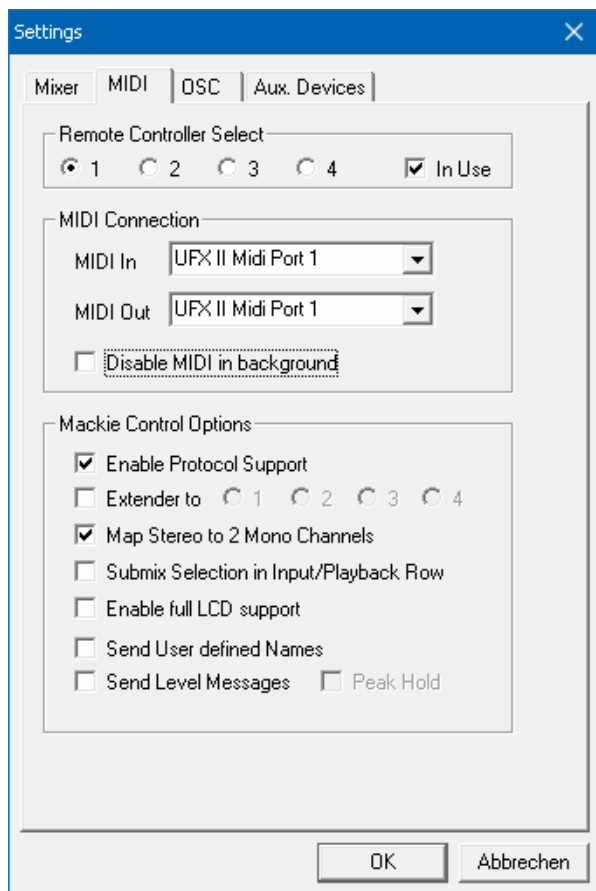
Settings

Mixer | MIDI | OSC | Aux. Devices

Remote Controller Select
1 2 3 4 In Use

MIDI Connection
MIDI In UFX II Midi Port 1
MIDI Out UFX II Midi Port 1
Disable MIDI in background

Mackie Control Options
Enable Protocol Support
Extender to 1 2 3 4
Map Stereo to 2 Mono Channels
Submix Selection in Input/Playback Row
Enable full LCD support
Send User defined Names
Send Level Messages Peak Hold

OK Abbrechen